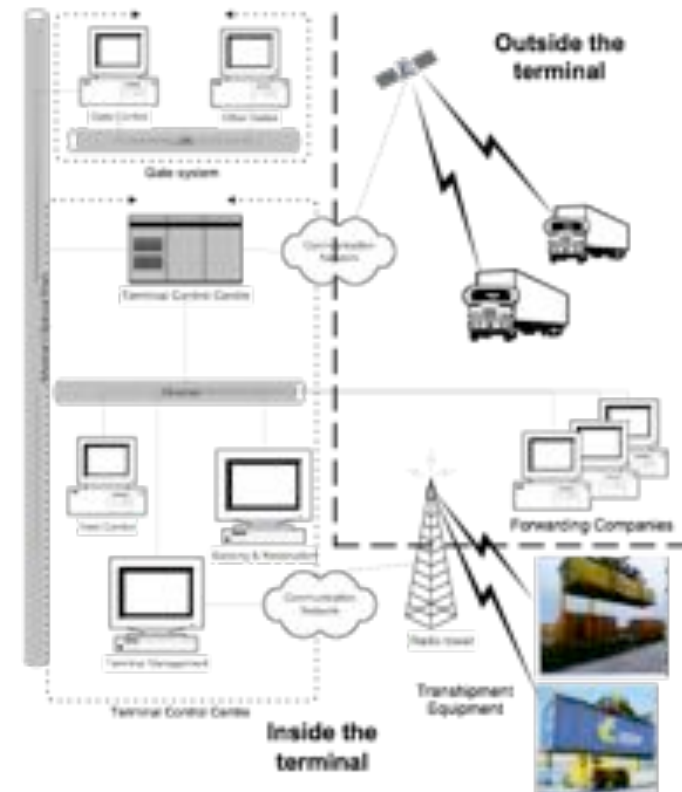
Outside the terminal

Gate Control

Other Gates

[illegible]

Gate system

Communication Network

Terminal Control Centre

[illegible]

Ethernet

Yard Control

Booking & Reservation

Forwarding Companies

Communication Network

Radio tower

Terminal Management

Terminal Control Centre

Transhipment Equipment

Inside the terminal